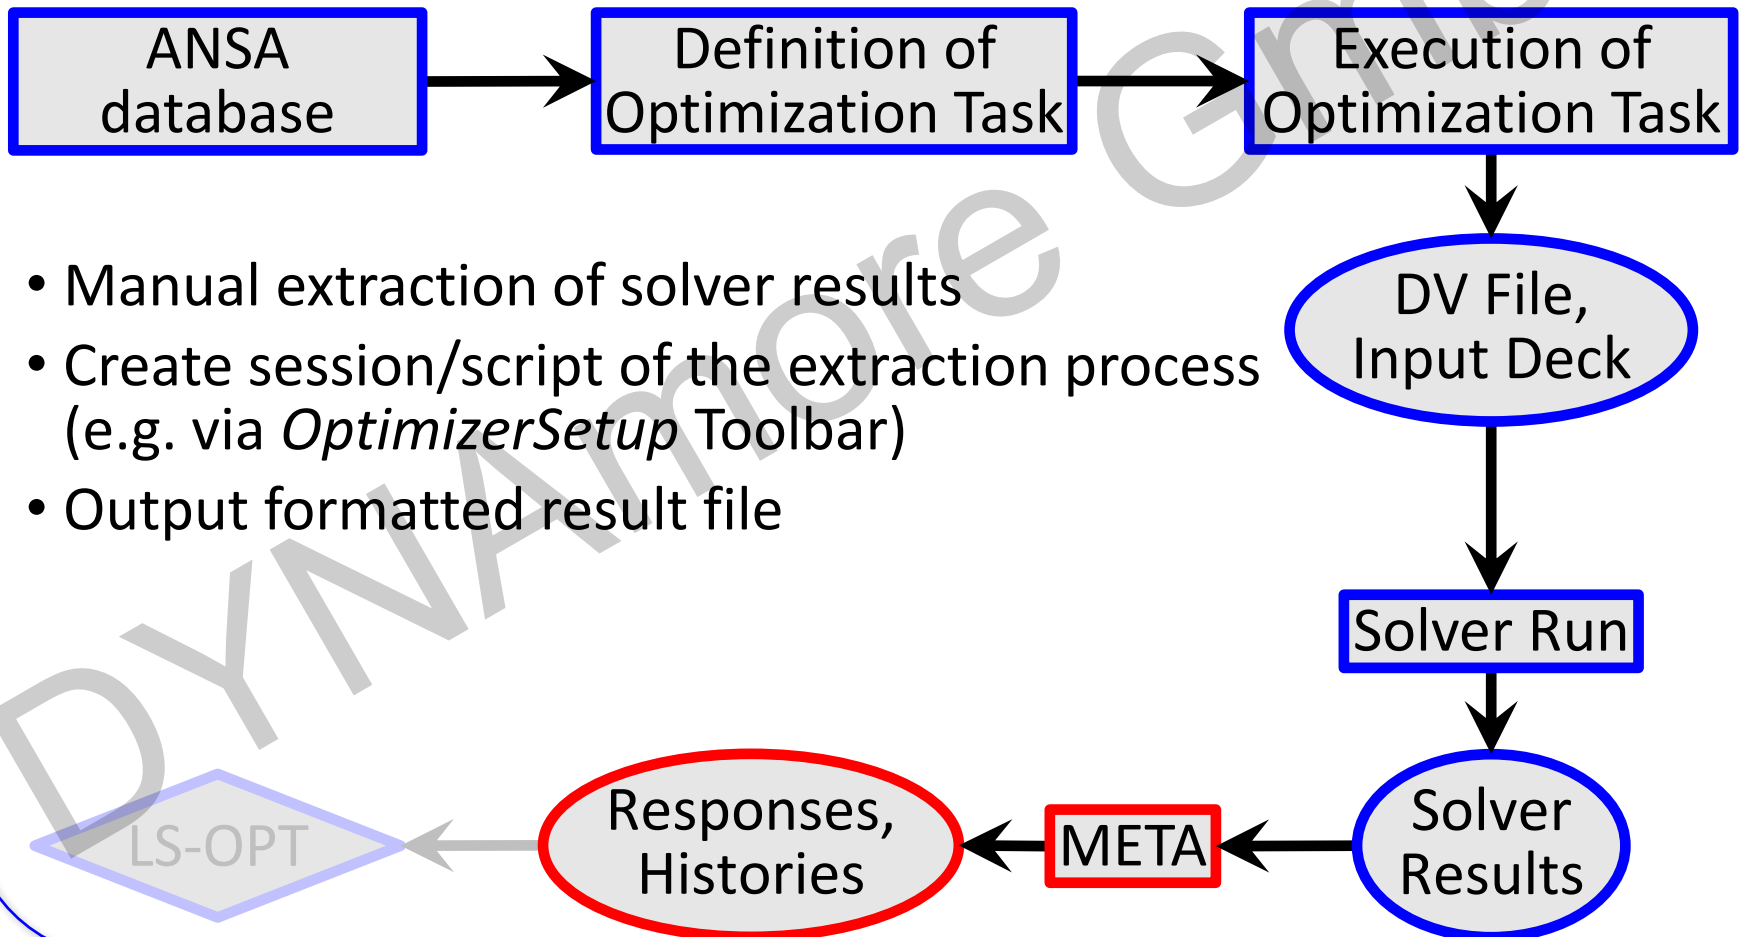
ANSA database

Definition of Optimization Task

Execution of Optimization Task

• Manual extraction of solver results
• Create session/script of the extraction process (e.g. via *OptimizerSetup* Toolbar)
• Output formatted result file

DV File, Input Deck

Solver Run

Solver Results

META

Responses, Histories

LS-OPT

DYNAmore GmbH